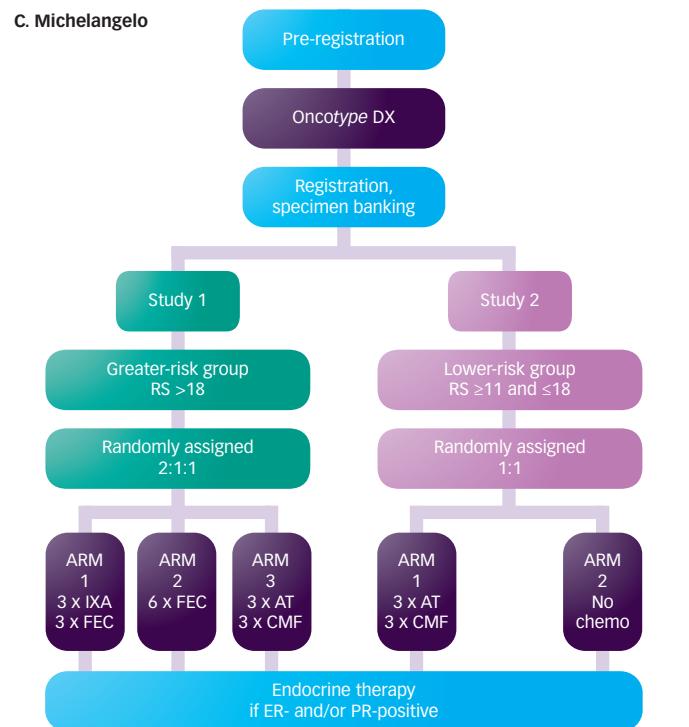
C. Michelangelo

Pre-registration

Oncotype DX

Registration, specimen banking

Study 1

Study 2

Greater-risk group RS >18

Lower-risk group RS ≥11 and ≤18

Randomly assigned 2:1:1

Randomly assigned 1:1

ARM 1 3 x IXA 3 x FEC

ARM 2 6 x FEC

ARM 3 3 x AT 3 x CMF

ARM 1 3 x AT 3 x CMF

ARM 2 No chemo

Endocrine therapy if ER- and/or PR-positive